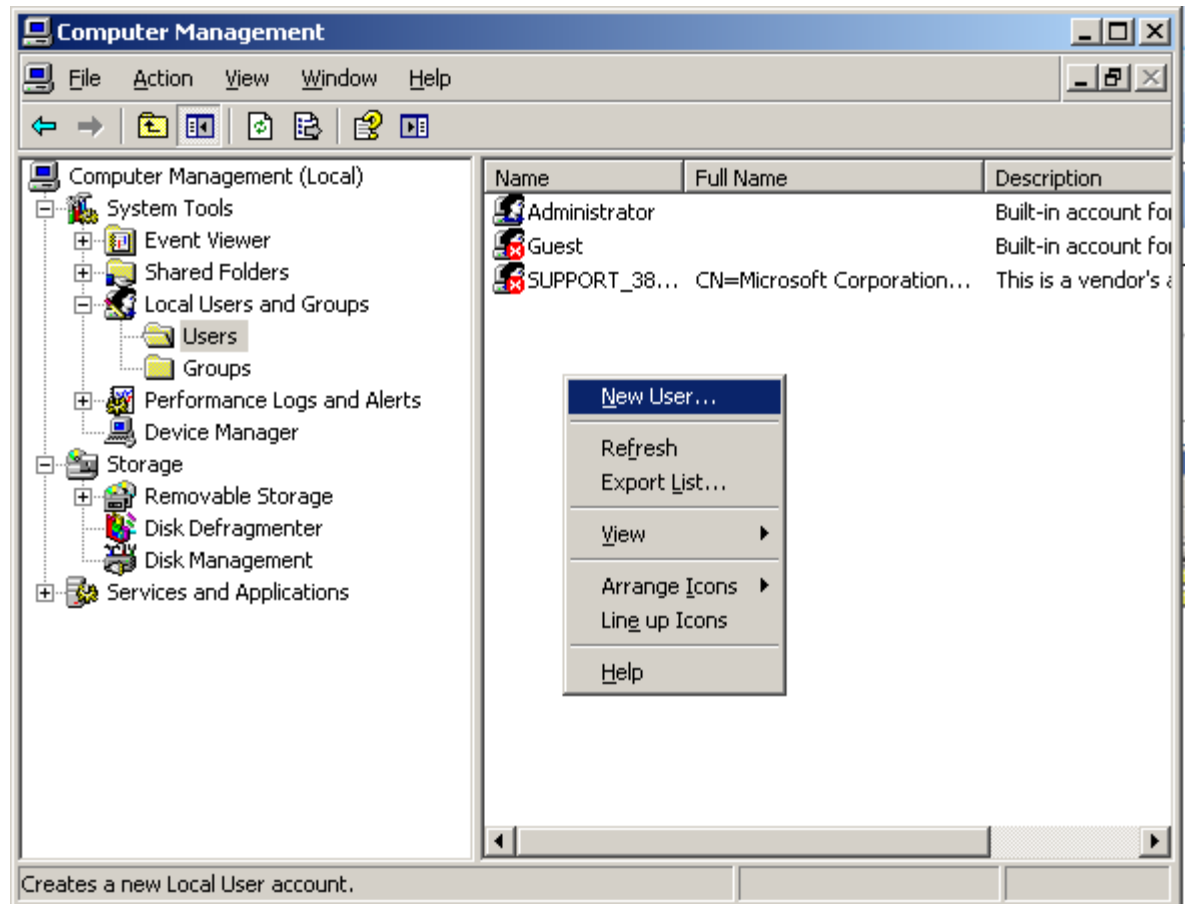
Computer Management

File Action View Window Help

Computer Management (Local)
System Tools
Event Viewer
Shared Folders
Local Users and Groups
Users
Groups
Performance Logs and Alerts
Device Manager
Storage
Removable Storage
Disk Defragmenter
Disk Management
Services and Applications

| Name | Full Name | Description |
|---|---|---|
| Administrator | | Built-in account fo |
| Guest | | Built-in account fo |
| SUPPORT_38... | CN=Microsoft Corporation... | This is a vendor's a |

New User...
Refresh
Export List...
View
Arrange Icons
Line up Icons
Help

Creates a new Local User account.